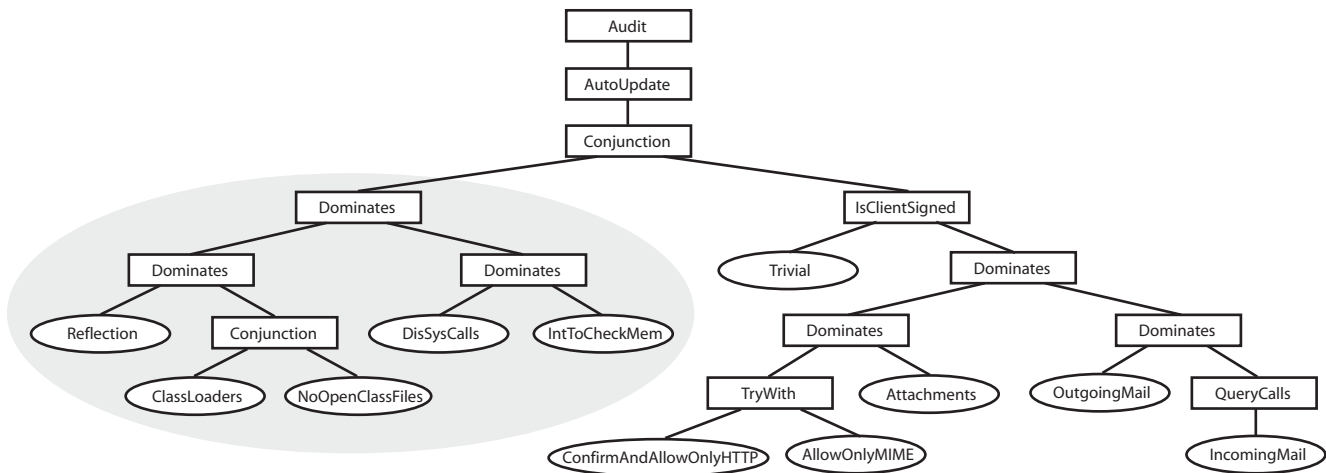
Audit
AutoUpdate
Conjunction
Dominates
IsClientSigned
Dominates
Dominates
Trivial
Dominates
Reflection
Conjunction
DisSysCalls
IntToCheckMem
Dominates
Dominates
ClassLoaders
NoOpenClassFiles
TryWith
Attachments
OutgoingMail
QueryCalls
ConfirmAndAllowOnlyHTTP
AllowOnlyMIME
IncomingMail